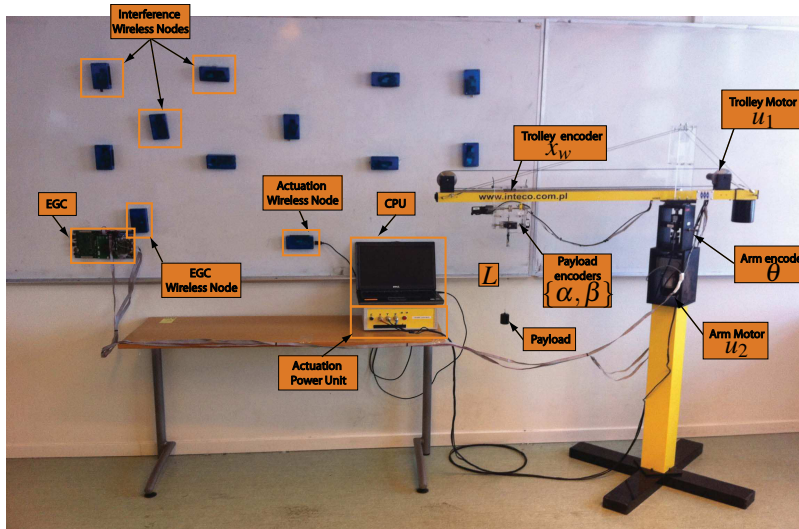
Interference Wireless Nodes

Trolley Motor $u_1$

Trolley encoder $x_w$

www.inteco.com.pl

EGC

Actuation Wireless Node

CPU

Arm encod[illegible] $\theta$

EGC Wireless Node

Payload encoders $\{\alpha, \beta\}$

$L$

Payload

Arm Motor $u_2$

Actuation Power Unit